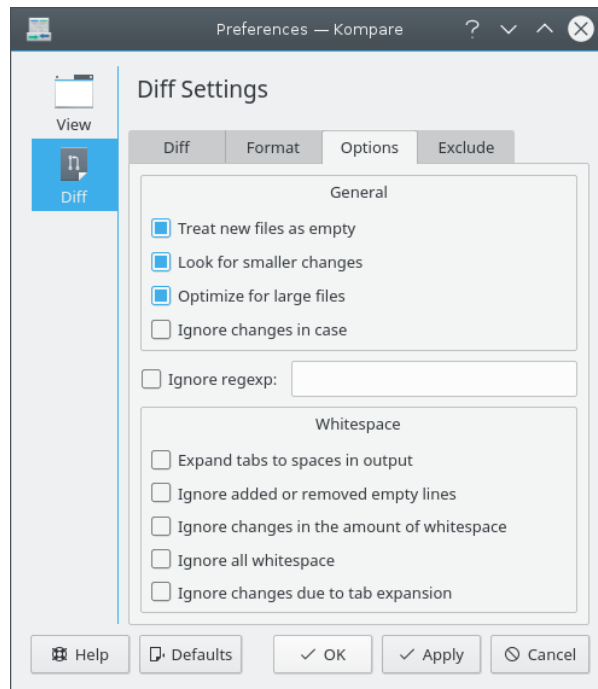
Preferences — Kompare

View

Diff

Diff Settings

Diff | Format | Options | Exclude

General

Treat new files as empty

Look for smaller changes

Optimize for large files

Ignore changes in case

Ignore regexp:

Whitespace

Expand tabs to spaces in output

Ignore added or removed empty lines

Ignore changes in the amount of whitespace

Ignore all whitespace

Ignore changes due to tab expansion

Help

Defaults

OK

Apply

Cancel